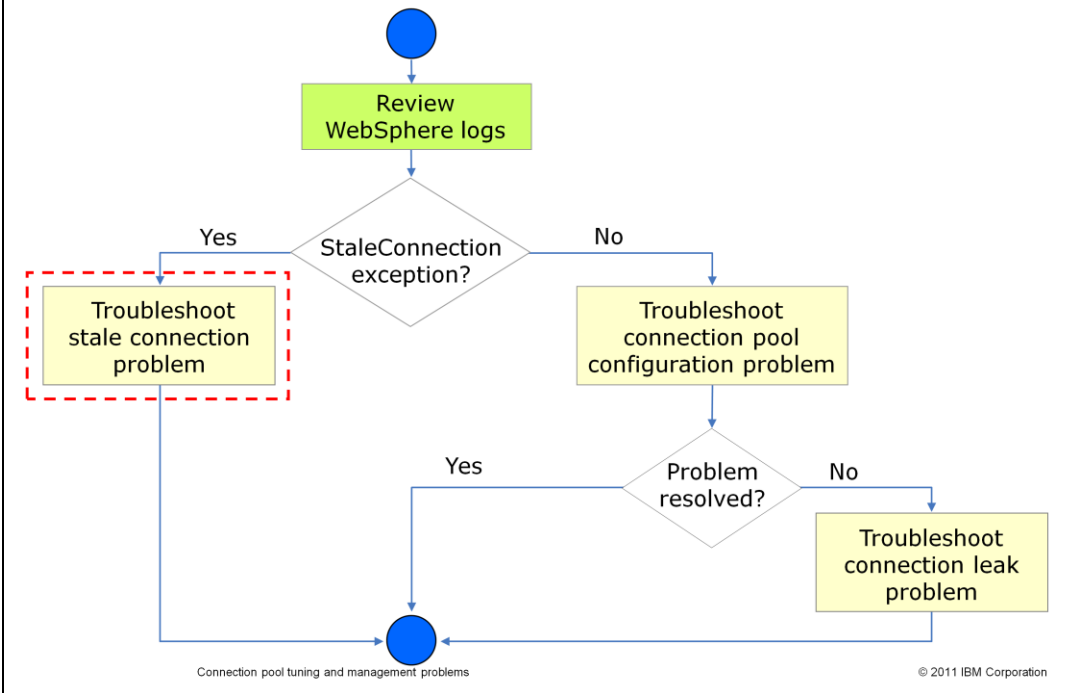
Review WebSphere logs

StaleConnection exception?

Yes

No

Troubleshoot stale connection problem

Troubleshoot connection pool configuration problem

Problem resolved?

Yes

No

Troubleshoot connection leak problem

Connection pool tuning and management problems

© 2011 IBM Corporation